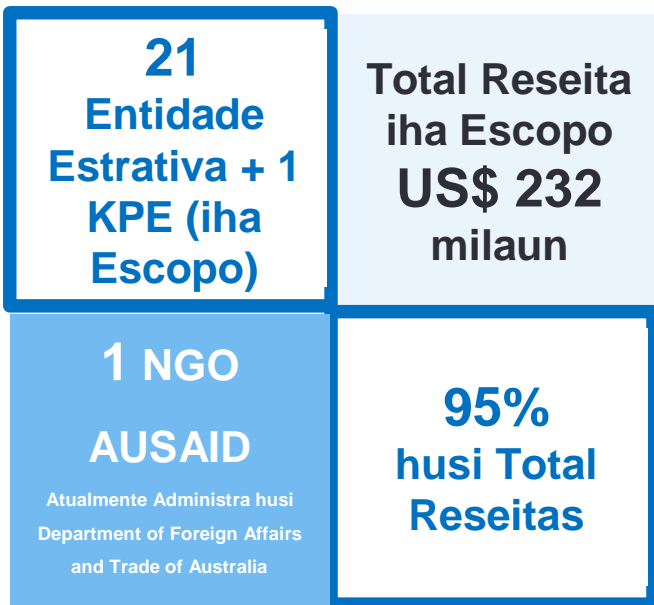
21
Entidade Estrativa + 1 KPE (iha Escopo)

Total Reseita iha Escopo
US$ 232 milaun

1 NGO
AUSAID
Atualmente Administra husi Department of Foreign Affairs and Trade of Australia

95%
husi Total Reseitas